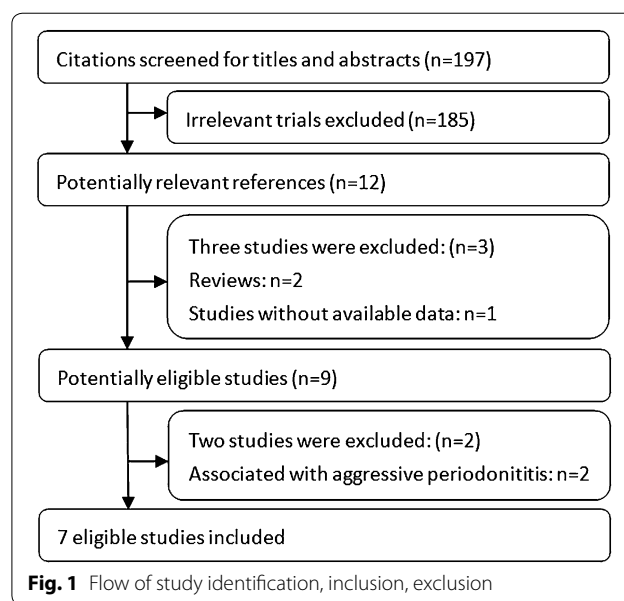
Citations screened for titles and abstracts (n=197)

Irrelevant trials excluded (n=185)

Potentially relevant references (n=12)

Three studies were excluded: (n=3)
Reviews: n=2
Studies without available data: n=1

Potentially eligible studies (n=9)

Two studies were excluded: (n=2)
Associated with aggressive periodonititis: n=2

7 eligible studies included

**Fig. 1** Flow of study identification, inclusion, exclusion